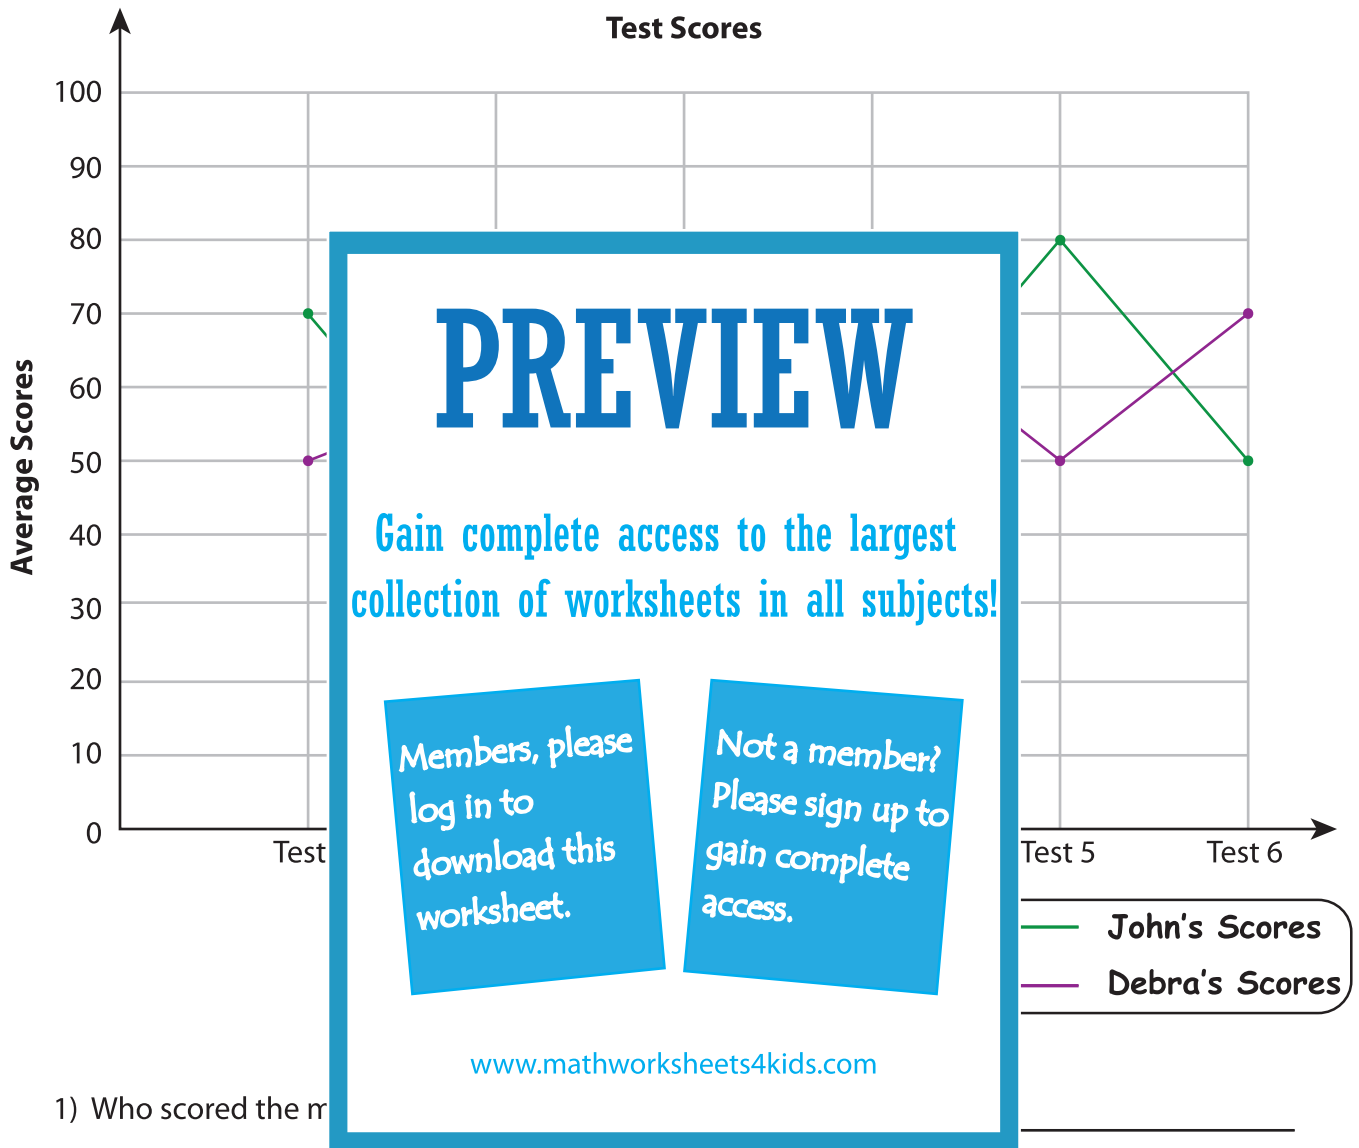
Test Scores

Average Scores

100
90
80
70
60
50
40
30
20
10
0

Test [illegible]
Test 5
Test 6

John's Scores
Debra's Scores

PREVIEW

Gain complete access to the largest collection of worksheets in all subjects!

Members, please log in to download this worksheet.

Not a member? Please sign up to gain complete access.

www.mathworksheets4kids.com

1) Who scored the m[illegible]